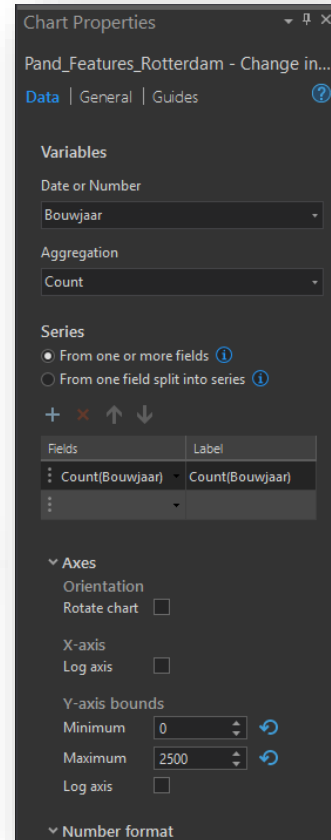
Chart Properties

Pand_Features_Rotterdam - Change in...

Data | General | Guides

Variables

Date or Number

Bouwjaar

Aggregation

Count

Series

From one or more fields

From one field split into series

| Fields | Label |
|---|---|
| Count(Bouwjaar) | Count(Bouwjaar) |
| | |

Axes

Orientation

Rotate chart

X-axis

Log axis

Y-axis bounds

Minimum 0

Maximum 2500

Log axis

Number format